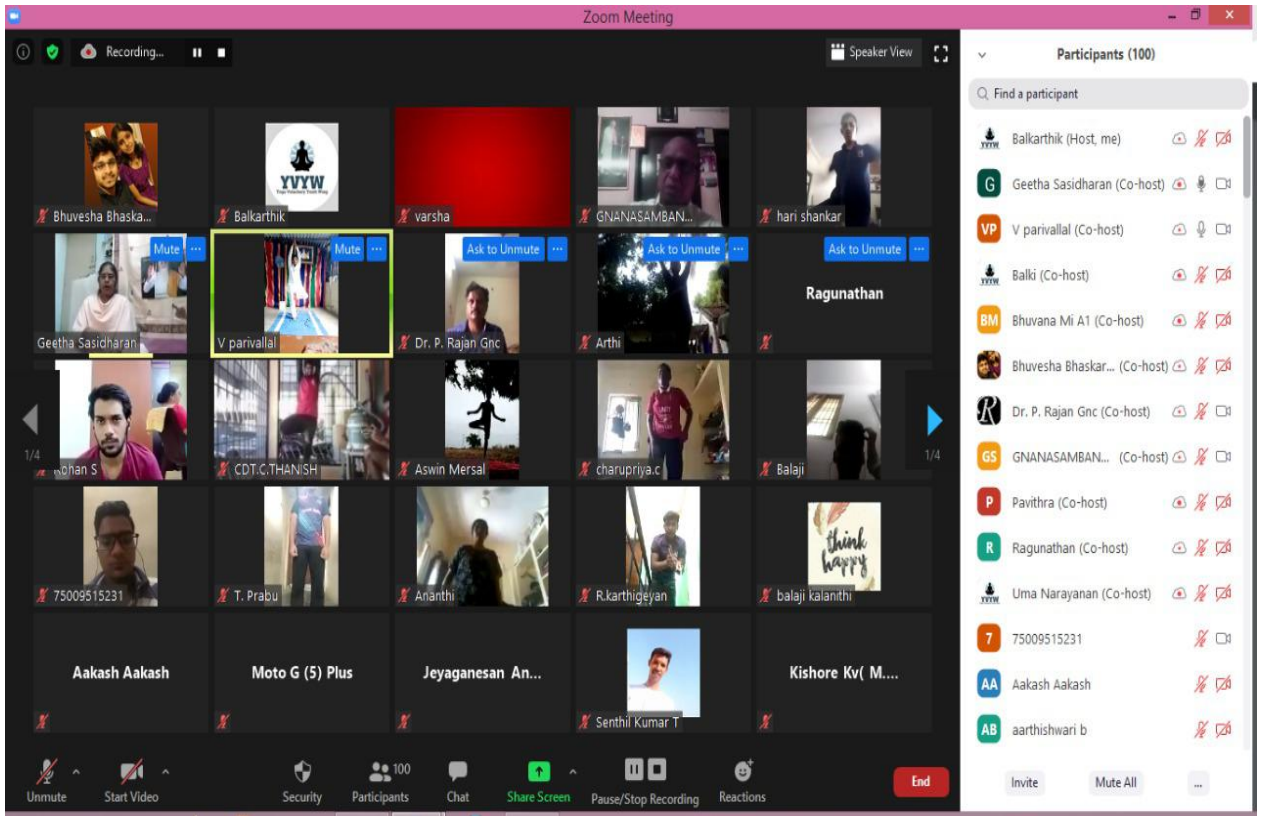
Zoom Meeting

Recording...

Speaker View

Participants (100)

Find a participant

Balkarthik (Host, me)
Geetha Sasidharan (Co-host)
V parivallal (Co-host)
Balki (Co-host)
Bhuvana Mi A1 (Co-host)
Bhuvesha Bhaskar... (Co-host)
Dr. P. Rajan Gnc (Co-host)
GNANASAMBAN... (Co-host)
Pavithra (Co-host)
Ragunathan (Co-host)
Uma Narayanan (Co-host)
75009515231
Aakash Aakash
aarthishwari b

Invite
Mute All
...

YVYW

Bhuvesha Bhaska...
Balkarthik
varsha
GNANASAMBAN...
hari shankar

Mute
Mute
Ask to Unmute
Ask to Unmute
Ask to Unmute

Geetha Sasidharan
V parivallal
Dr. P. Rajan Gnc
Arthi
Ragunathan

1/4
1/4

Rohan S
CDT.C.THANISH
Aswin Mersal
charupriya.c
Balaji

75009515231
T. Prabu
Ananthi
R.karthigeyan
balaji kalanithi

think happy

Aakash Aakash
Moto G (5) Plus
Jeyaganesan An...
Senthil Kumar T
Kishore Kv( M....

Unmute
Start Video
Security
100
Participants
Chat
Share Screen
Pause/Stop Recording
Reactions
End